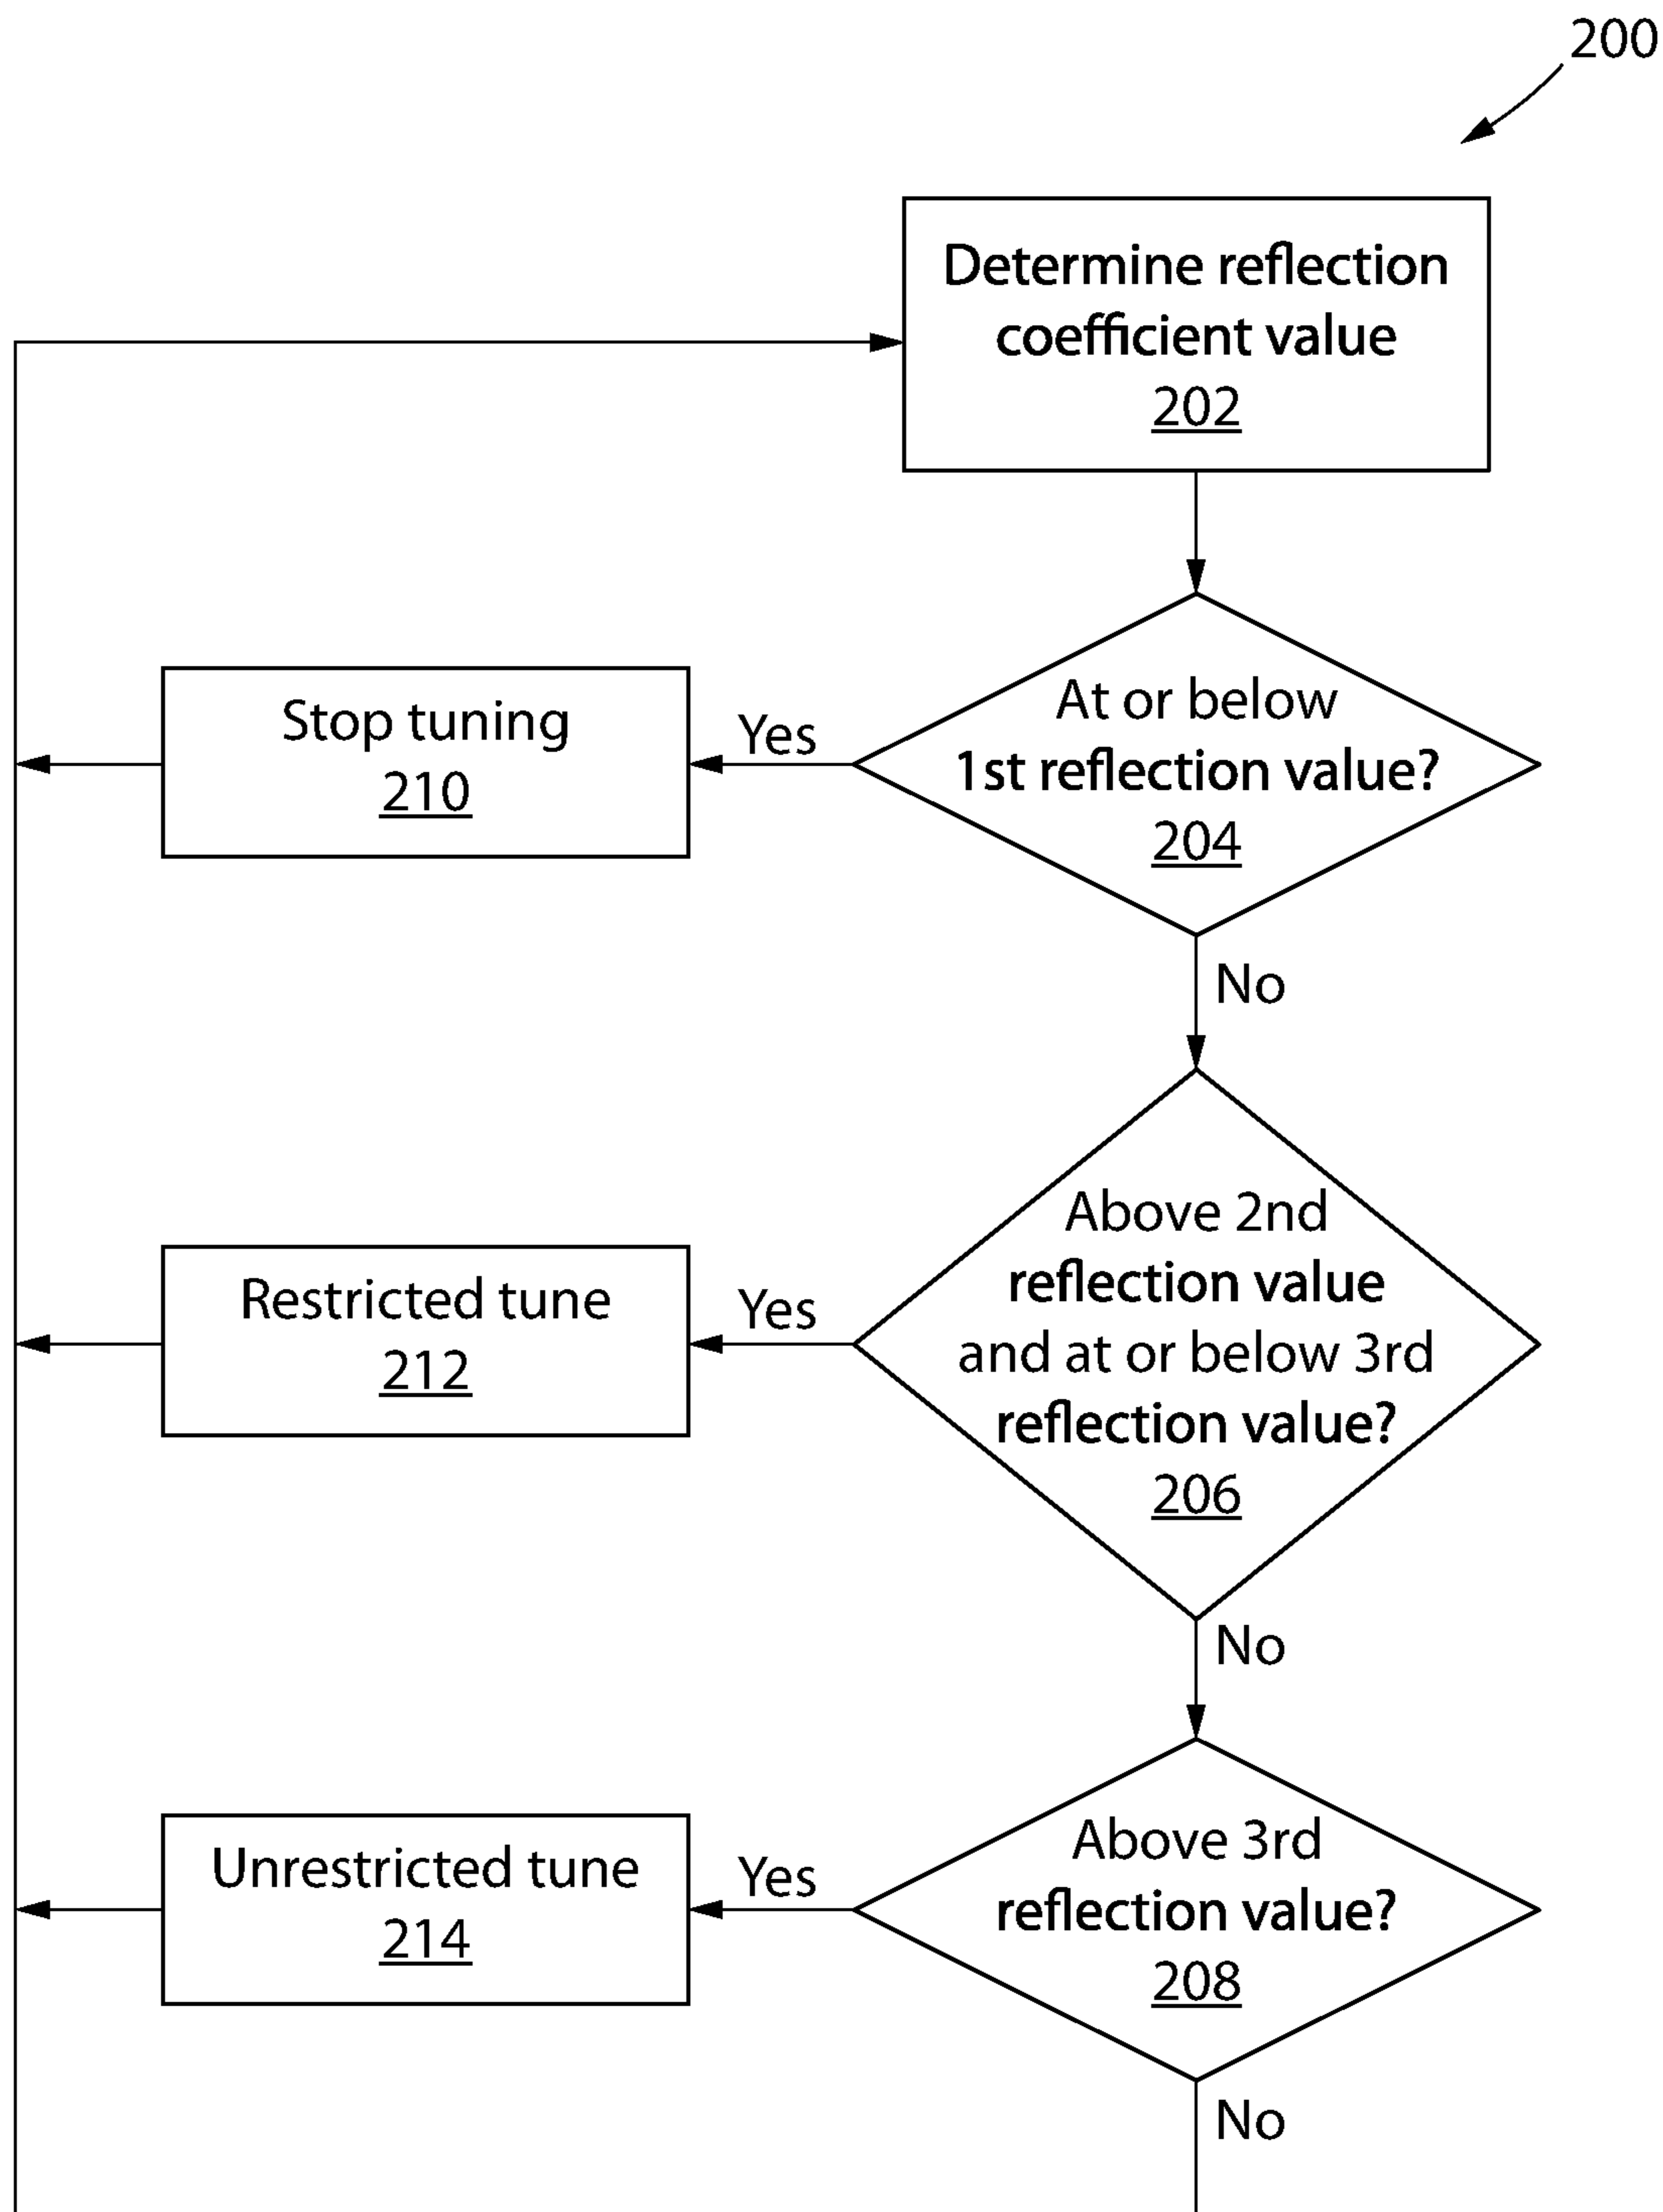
200

Determine reflection coefficient value
202

At or below 1st reflection value?
204

Yes

Stop tuning
210

No

Above 2nd reflection value and at or below 3rd reflection value?
206

Yes

Restricted tune
212

No

Above 3rd reflection value?
208

Yes

Unrestricted tune
214

No